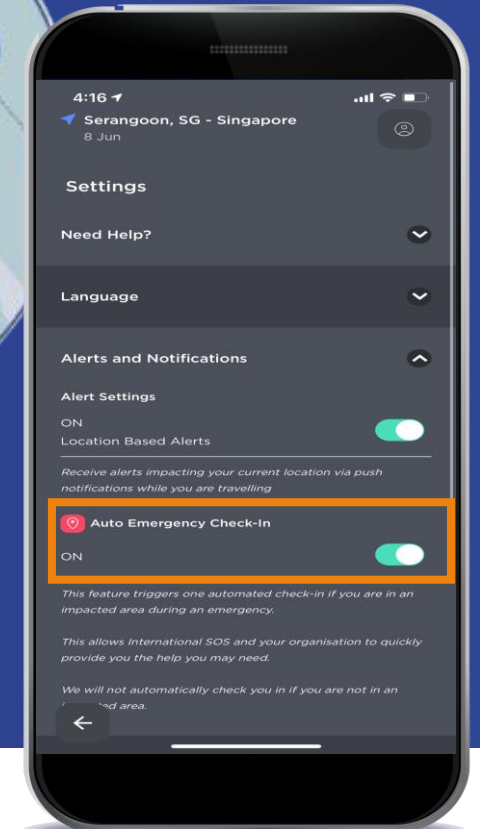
4:16

Serangoon, SG - Singapore
8 Jun

Settings

Need Help?

Language

Alerts and Notifications

Alert Settings

ON
Location Based Alerts

Receive alerts impacting your current location via push notifications while you are travelling

Auto Emergency Check-In

ON

This feature triggers one automated check-in if you are in an impacted area during an emergency.

This allows International SOS and your organisation to quickly provide you the help you may need.

We will not automatically check you in if you are not in an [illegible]ted area.